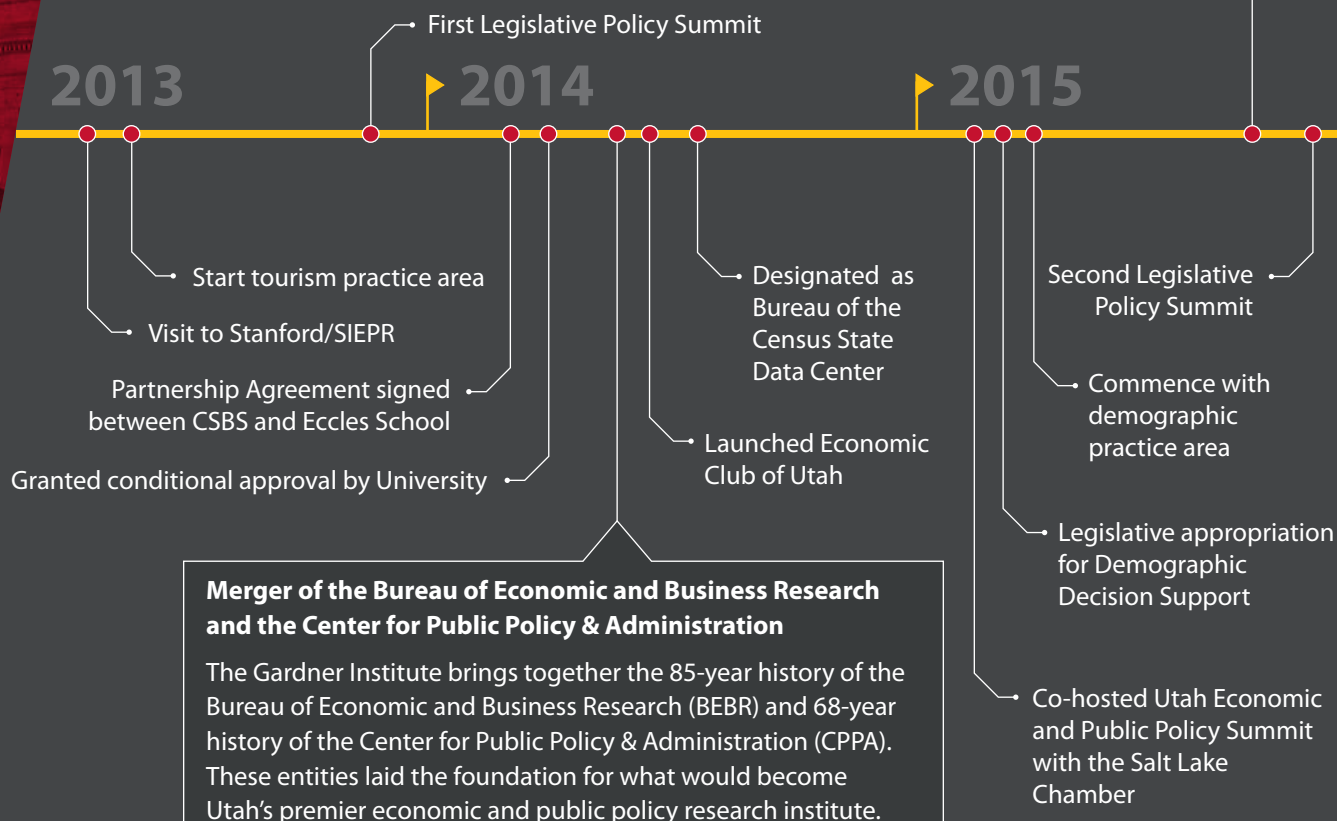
First Legislative Policy Summit

2013

2014

2015

Start tourism practice area

Visit to Stanford/SIEPR

Partnership Agreement signed between CSBS and Eccles School

Granted conditional approval by University

Designated as Bureau of the Census State Data Center

Launched Economic Club of Utah

Second Legislative Policy Summit

Commence with demographic practice area

Legislative appropriation for Demographic Decision Support

Co-hosted Utah Economic and Public Policy Summit with the Salt Lake Chamber

**Merger of the Bureau of Economic and Business Research and the Center for Public Policy & Administration**

The Gardner Institute brings together the 85-year history of the Bureau of Economic and Business Research (BEBR) and 68-year history of the Center for Public Policy & Administration (CPPA). These entities laid the foundation for what would become Utah's premier economic and public policy research institute.